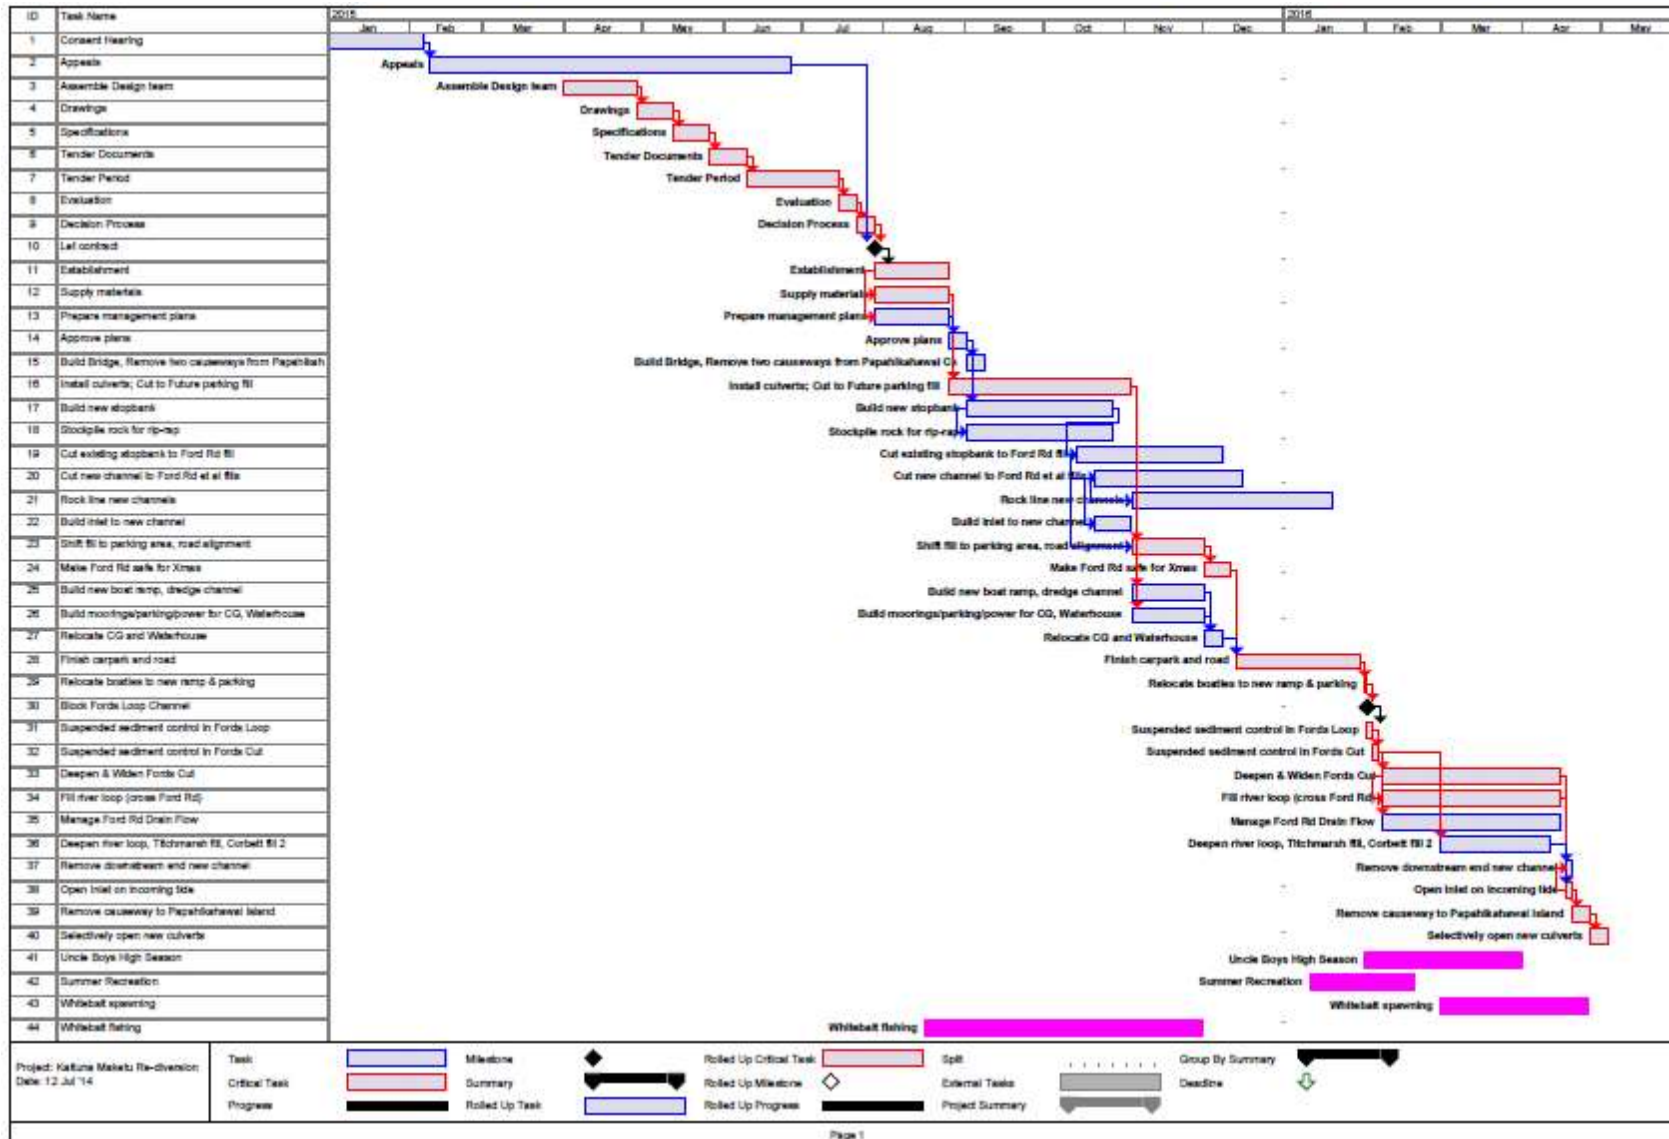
| ID | Task Name |
|---|---|
| 1 | Consent Hearing |
| 2 | Appeals |
| 3 | Assemble Design team |
| 4 | Drawings |
| 5 | Specifications |
| 6 | Tender Documents |
| 7 | Tender Period |
| 8 | Evaluation |
| 9 | Decision Process |
| 10 | Let contract |
| 11 | Establishment |
| 12 | Supply materials |
| 13 | Prepare management plans |
| 14 | Approve plans |
| 15 | Build Bridge, Remove two causeways from Papahikah |
| 16 | Install culverts; Cut to Future parking fill |
| 17 | Build new stopbank |
| 18 | Stockpile rock for rip-rap |
| 19 | Cut existing stopbank to Ford Rd fill |
| 20 | Cut new channel to Ford Rd et al fills |
| 21 | Rock line new channels |
| 22 | Build inlet to new channel |
| 23 | Shift fill to parking area, road alignment |
| 24 | Make Ford Rd safe for Xmas |
| 25 | Build new boat ramp, dredge channel |
| 26 | Build moorings/parking/power for CG, Waterhouse |
| 27 | Relocate CG and Waterhouse |
| 28 | Finish carpark and road |
| 29 | Relocate boaties to new ramp & parking |
| 30 | Block Fords Loop Channel |
| 31 | Suspended sediment control in Fords Loop |
| 32 | Suspended sediment control in Fords Cut |
| 33 | Deepen & Widen Fords Cut |
| 34 | Fill river loop (cross Ford Rd) |
| 35 | Manage Ford Rd Drain Flow |
| 36 | Deepen river loop, Titchmarsh fill, Corbett fill 2 |
| 37 | Remove downstream end new channel |
| 38 | Open Inlet on incoming tide |
| 39 | Remove causeway to Papahikahawai Island |
| 40 | Selectively open new culverts |
| 41 | Uncle Boys High Season |
| 42 | Summer Recreation |
| 43 | Whitebait spawning |
| 44 | Whitebait fishing |

2015: Jan Feb Mar Apr May Jun Jul Aug Sep Oct Nov Dec
2016: Jan Feb Mar Apr May

Appeals
Assemble Design team
Drawings
Specifications
Tender Documents
Tender Period
Evaluation
Decision Process
Establishment
Supply materials
Prepare management plans
Approve plans
Build Bridge, Remove two causeways from Papahikahawai Cr
Install culverts; Cut to Future parking fill
Build new stopbank
Stockpile rock for rip-rap
Cut existing stopbank to Ford Rd fill
Cut new channel to Ford Rd et al fills
Rock line new channels
Build inlet to new channel
Shift fill to parking area, road alignment
Make Ford Rd safe for Xmas
Build new boat ramp, dredge channel
Build moorings/parking/power for CG, Waterhouse
Relocate CG and Waterhouse
Finish carpark and road
Relocate boaties to new ramp & parking
Suspended sediment control in Fords Loop
Suspended sediment control in Fords Cut
Deepen & Widen Fords Cut
Fill river loop (cross Ford Rd)
Manage Ford Rd Drain Flow
Deepen river loop, Titchmarsh fill, Corbett fill 2
Remove downstream end new channel
Open Inlet on incoming tide
Remove causeway to Papahikahawai Island
Selectively open new culverts
Uncle Boys High Season
Summer Recreation
Whitebait spawning
Whitebait fishing

Project: Kaituna Maketu Re-diversion
Date: 12 Jul '14

Task | Milestone | Rolled Up Critical Task | Split | Group By Summary
Critical Task | Summary | Rolled Up Milestone | External Tasks | Deadline
Progress | Rolled Up Task | Rolled Up Progress | Project Summary

Page 1